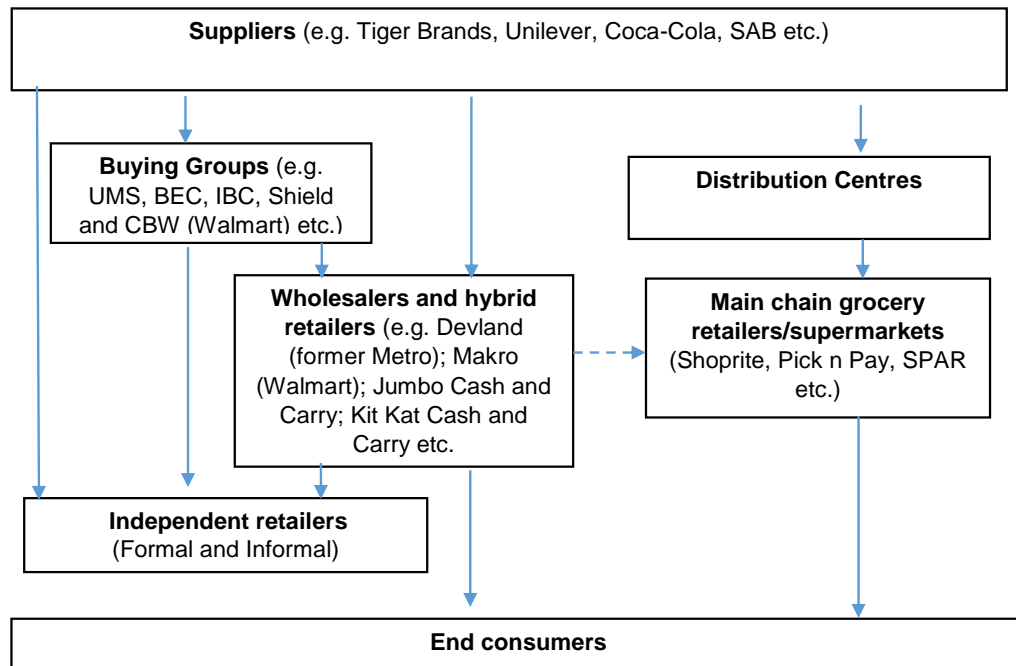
**Suppliers** (e.g. Tiger Brands, Unilever, Coca-Cola, SAB etc.)

**Buying Groups** (e.g. UMS, BEC, IBC, Shield and CBW (Walmart) etc.)

**Distribution Centres**

**Wholesalers and hybrid retailers** (e.g. Devland (former Metro); Makro (Walmart); Jumbo Cash and Carry; Kit Kat Cash and Carry etc.

**Main chain grocery retailers/supermarkets** (Shoprite, Pick n Pay, SPAR etc.)

**Independent retailers** (Formal and Informal)

**End consumers**